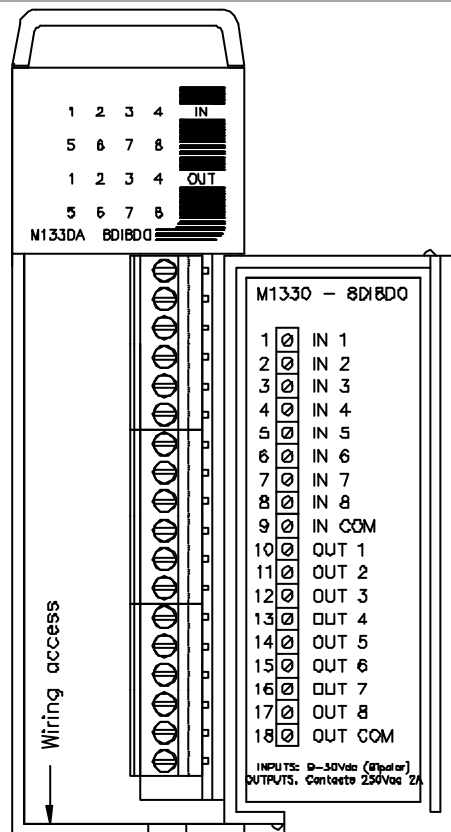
1 2 3 4
IN
5 6 7 8
1 2 3 4
OUT
5 6 7 8
M133DA 8DI8DO

M1330 – 8DI8DO

| | | |
|---|---|---|
| 1 | Ø | IN 1 |
| 2 | Ø | IN 2 |
| 3 | Ø | IN 3 |
| 4 | Ø | IN 4 |
| 5 | Ø | IN 5 |
| 6 | Ø | IN 6 |
| 7 | Ø | IN 7 |
| 8 | Ø | IN 8 |
| 9 | Ø | IN COM |
| 10 | Ø | OUT 1 |
| 11 | Ø | OUT 2 |
| 12 | Ø | OUT 3 |
| 13 | Ø | OUT 4 |
| 14 | Ø | OUT 5 |
| 15 | Ø | OUT 6 |
| 16 | Ø | OUT 7 |
| 17 | Ø | OUT 8 |
| 18 | Ø | OUT COM |

INPUTS: 9–30Vdc (Bipolar)
OUTPUTS. Contacts 250Vac 2A

Wiring access